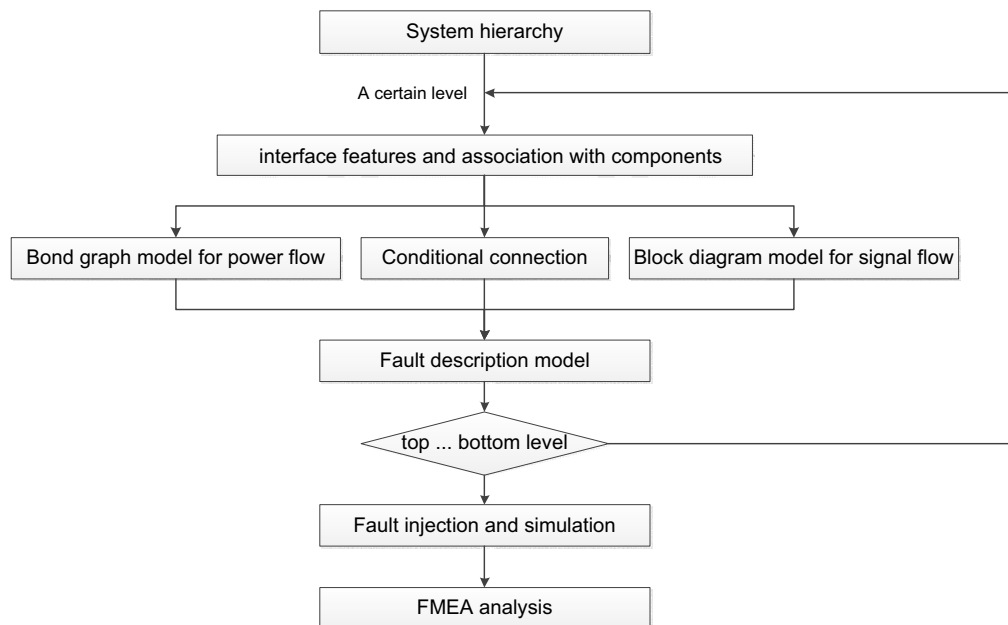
System hierarchy

A certain level

interface features and association with components

Bond graph model for power flow

Conditional connection

Block diagram model for signal flow

Fault description model

top ... bottom level

Fault injection and simulation

FMEA analysis